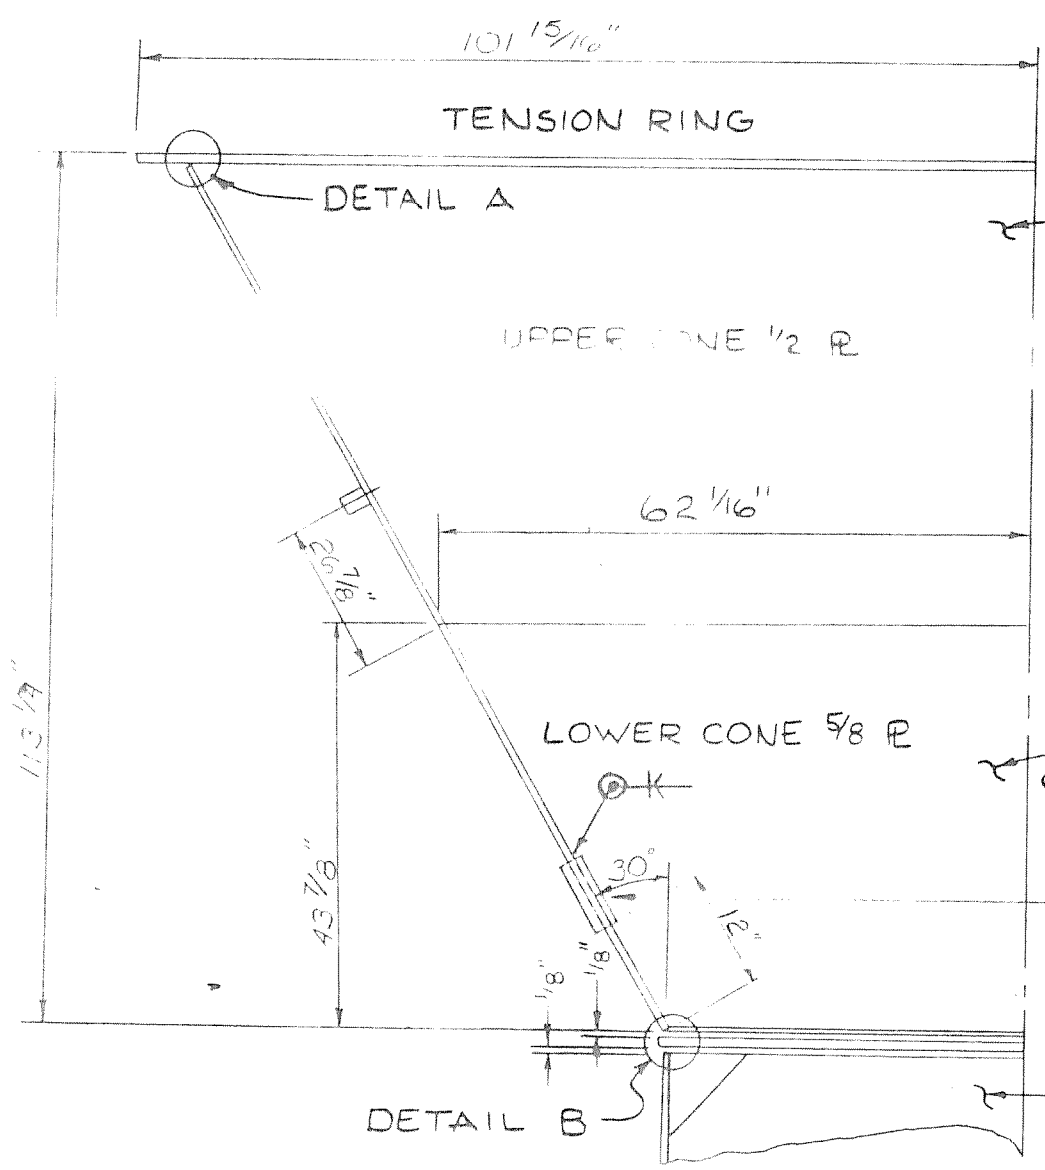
$101\frac{15}{16}$"

TENSION RING

DETAIL A

UPPER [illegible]NE $\frac{1}{2}$ PL

$62\frac{1}{16}$"

$26\frac{7}{8}$"

$113\frac{1}{4}$

LOWER CONE $\frac{5}{8}$ PL

30°

12"

$43\frac{7}{8}$"

$\frac{1}{8}$"

$\frac{1}{8}$"

DETAIL B